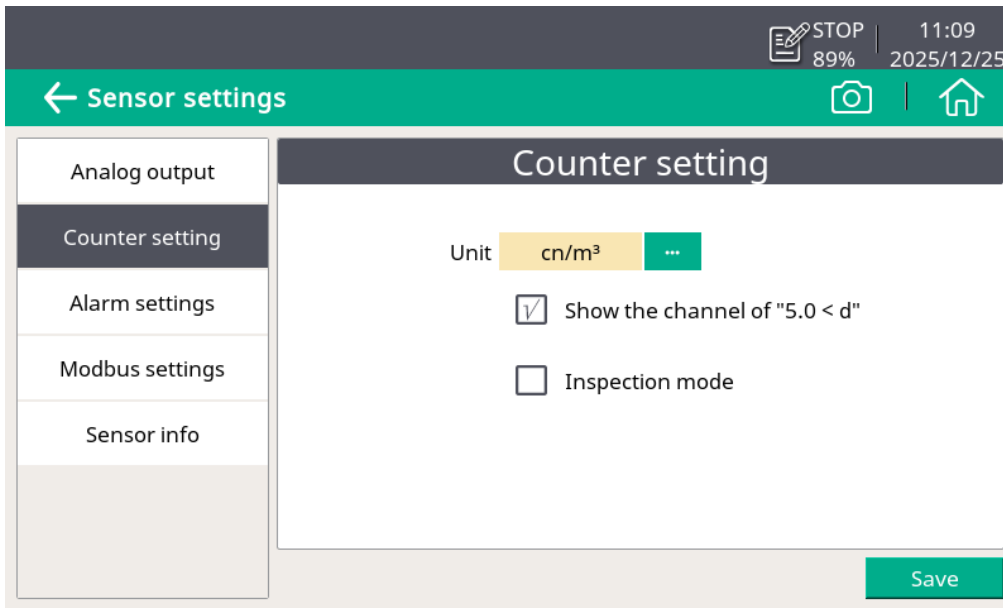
STOP
89%
11:09
2025/12/25

Sensor settings

Analog output
Counter setting
Alarm settings
Modbus settings
Sensor info

Counter setting

Unit cn/m³ ···

Show the channel of "5.0 < d"

Inspection mode

Save